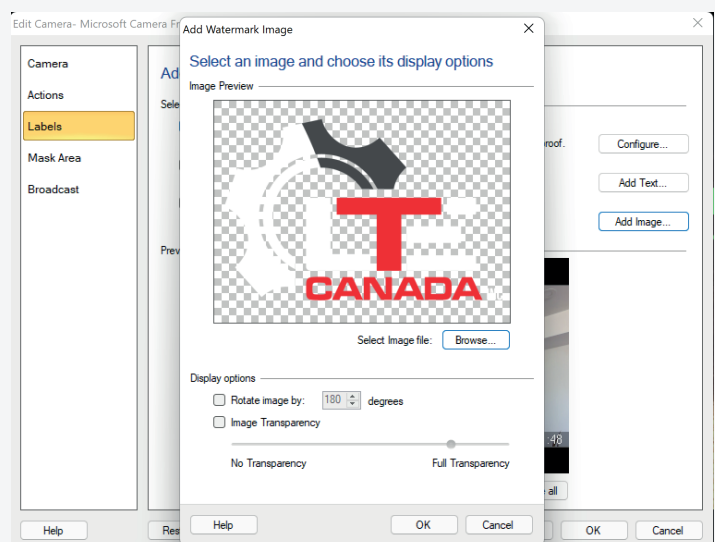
Edit Camera- Microsoft Camera Fr

Camera
Actions
Labels
Mask Area
Broadcast

Ad
Sele
Prev

roof.
Configure...
Add Text...
Add Image...
48
e all

Add Watermark Image

Select an image and choose its display options

Image Preview

CANADA

Select Image file: Browse...

Display options
Rotate image by: 180 degrees
Image Transparency
No Transparency
Full Transparency

Help
OK
Cancel

Help
Res
OK
Cancel